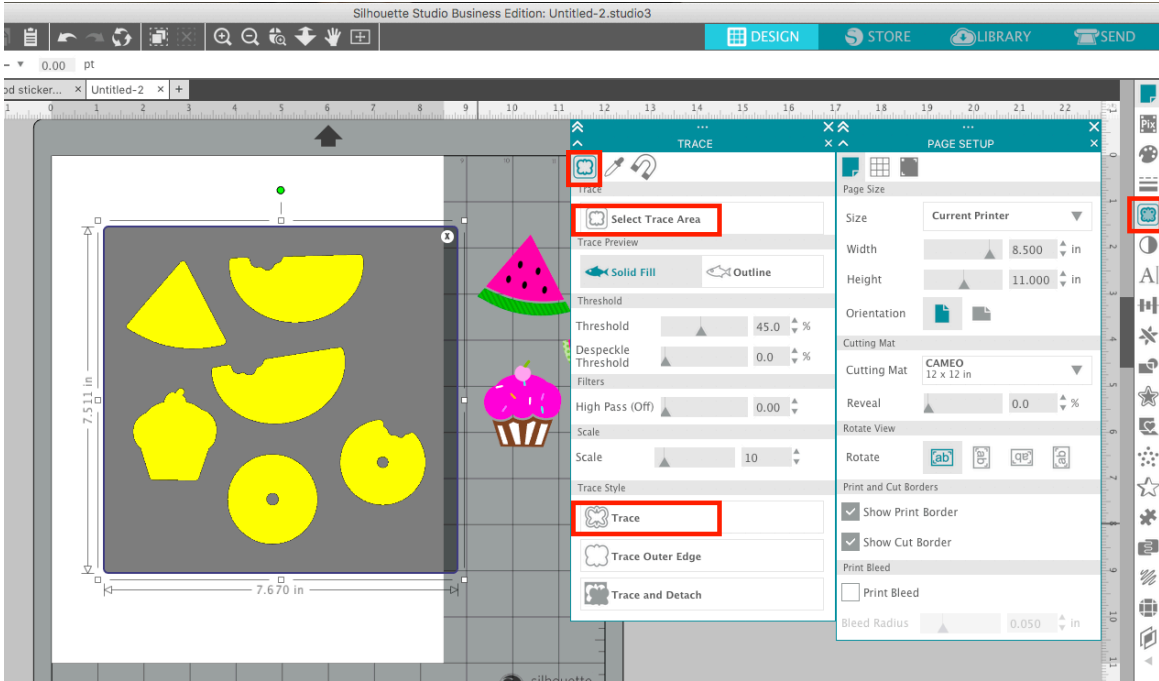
Silhouette Studio Business Edition: Untitled-2.studio3

DESIGN
STORE
LIBRARY
SEND

0.00 pt

od sticker... Untitled-2 +

0 1 2 3 4 5 6 7 8 9 10 11 12 13 14 15 16 17 18 19 20 21 22

7.511 in
7.670 in

TRACE
Trace
Select Trace Area
Trace Preview
Solid Fill
Outline
Threshold
Threshold 45.0 %
Despeckle Threshold 0.0 %
Filters
High Pass (Off) 0.00
Scale
Scale 10
Trace Style
Trace
Trace Outer Edge
Trace and Detach

PAGE SETUP
Page Size
Size Current Printer
Width 8.500 in
Height 11.000 in
Orientation
Cutting Mat
Cutting Mat CAMEO 12 x 12 in
Reveal 0.0 %
Rotate View
Rotate
Print and Cut Borders
Show Print Border
Show Cut Border
Print Bleed
Print Bleed
Bleed Radius 0.050 in

silhouette